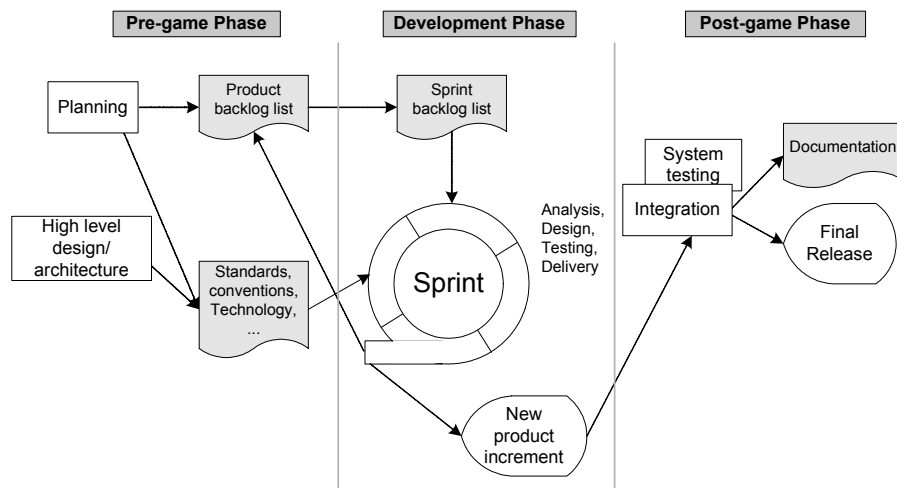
Pre-game Phase

Development Phase

Post-game Phase

Planning

Product backlog list

Sprint backlog list

High level design/ architecture

Standards, conventions, Technology, ...

Sprint

Analysis, Design, Testing, Delivery

New product increment

System testing

Integration

Documentation

Final Release